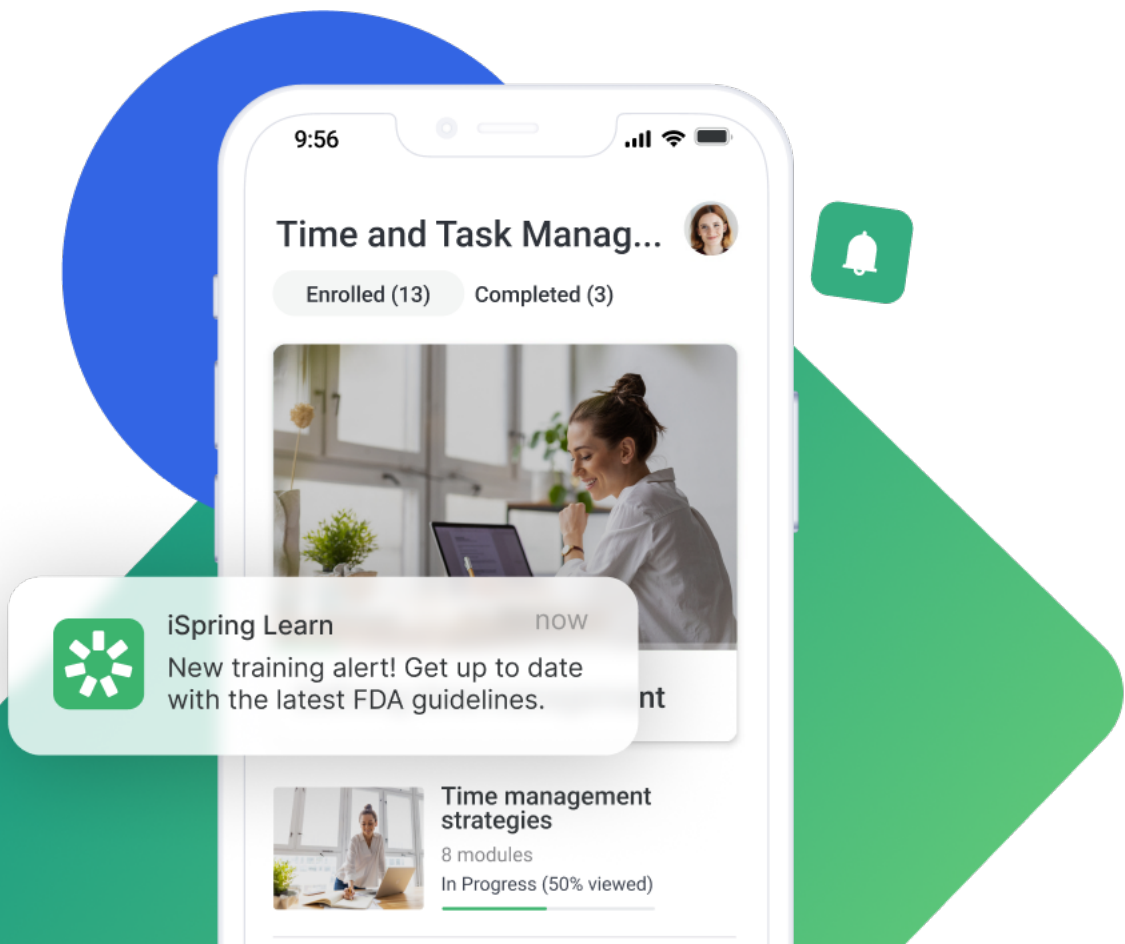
9:56

Time and Task Manag...

Enrolled (13)
Completed (3)

iSpring Learn
now
New training alert! Get up to date with the latest FDA guidelines.

nt

Time management strategies
8 modules
In Progress (50% viewed)